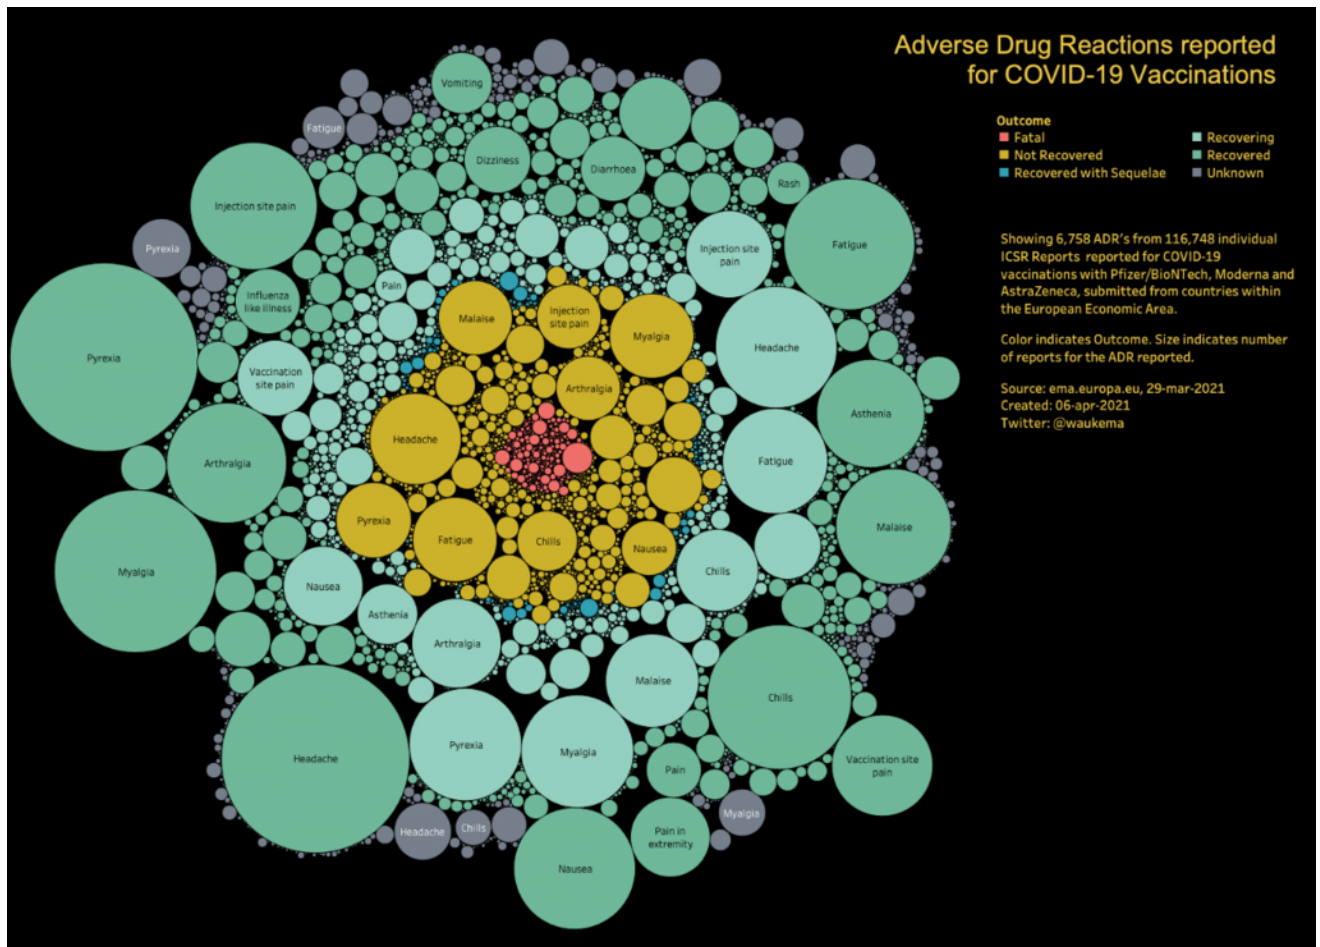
Adverse Drug Reactions reported for COVID-19 Vaccinations

Outcome
Fatal
Not Recovered
Recovered with Sequelae
Recovering
Recovered
Unknown

Showing 6,758 ADR's from 116,748 individual ICSR Reports reported for COVID-19 vaccinations with Pfizer/BioNTech, Moderna and AstraZeneca, submitted from countries within the European Economic Area.

Color indicates Outcome. Size indicates number of reports for the ADR reported.

Source: ema.europa.eu, 29-mar-2021
Created: 06-apr-2021
Twitter: @waukema

Vomiting
Fatigue
Dizziness
Diarrhoea
Rash
Injection site pain
Pyrexia
Injection site pain
Fatigue
Influenza like illness
Pain
Malaise
Injection site pain
Myalgia
Pyrexia
Vaccination site pain
Arthralgia
Headache
Headache
Asthenia
Arthralgia
Fatigue
Pyrexia
Fatigue
Chills
Nausea
Malaise
Myalgia
Chills
Nausea
Asthenia
Arthralgia
Malaise
Chills
Headache
Pyrexia
Myalgia
Pain
Vaccination site pain
Myalgia
Headache
Chills
Pain in extremity
Nausea